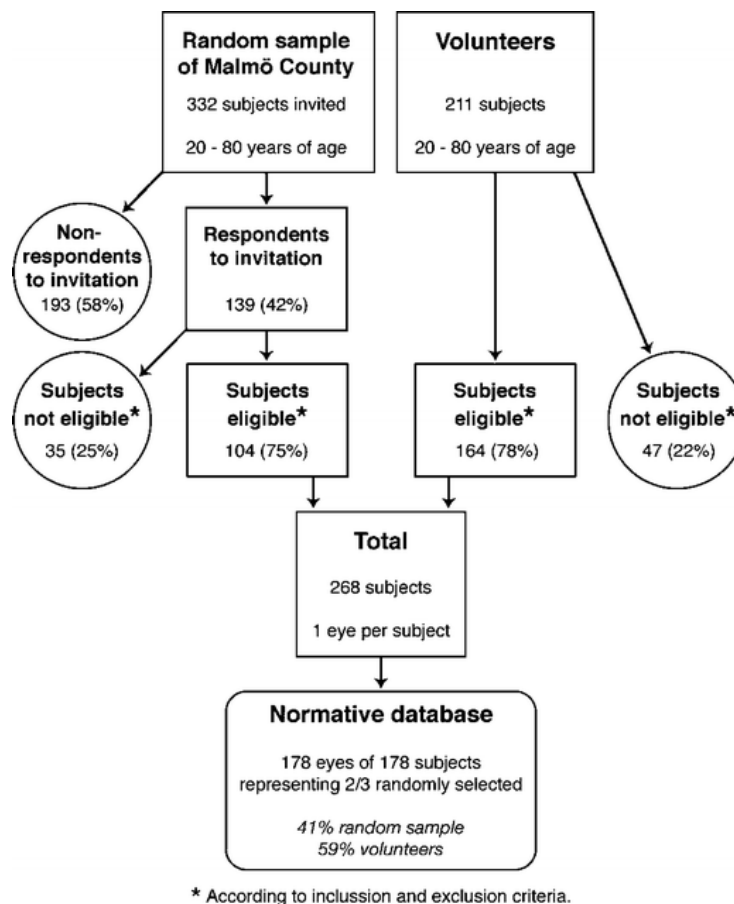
Random sample of Malmö County
332 subjects invited
20 - 80 years of age

Volunteers
211 subjects
20 - 80 years of age

Non-respondents to invitation
193 (58%)

Respondents to invitation
139 (42%)

Subjects not eligible*
35 (25%)

Subjects eligible*
104 (75%)

Subjects eligible*
164 (78%)

Subjects not eligible*
47 (22%)

Total
268 subjects
1 eye per subject

Normative database
178 eyes of 178 subjects representing 2/3 randomly selected
41% random sample
59% volunteers

* According to inclussion and exclusion criteria.